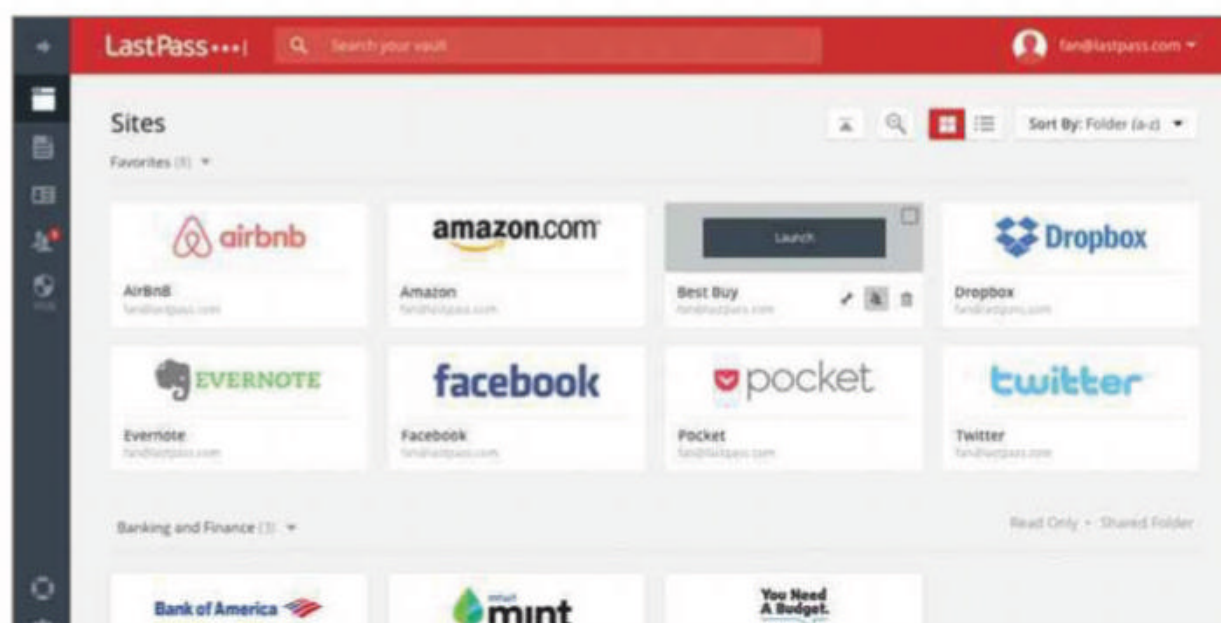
LastPass ••••|

Search your vault

fan@lastpass.com

Sites

Favorites (8)

Sort By: Folder (a-z)

airbnb
AirBnB
fan@lastpass.com

amazon.com
Amazon
fan@lastpass.com

Launch
Best Buy
fan@lastpass.com

Dropbox
Dropbox
fan@lastpass.com

EVERNOTE
Evernote
fan@lastpass.com

facebook
Facebook
fan@lastpass.com

pocket
Pocket
fan@lastpass.com

twitter
Twitter
fan@lastpass.com

Banking and Finance (3)

Read Only • Shared Folder

Bank of America

intuit mint

You Need A Budget.